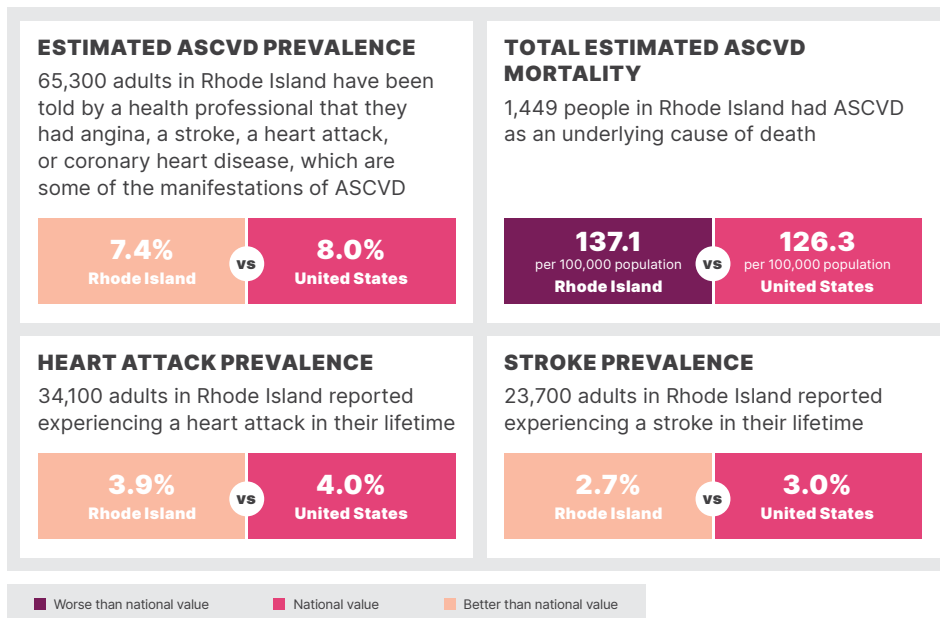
ESTIMATED ASCVD PREVALENCE

65,300 adults in Rhode Island have been told by a health professional that they had angina, a stroke, a heart attack, or coronary heart disease, which are some of the manifestations of ASCVD

7.4%
Rhode Island

vs

8.0%
United States

TOTAL ESTIMATED ASCVD MORTALITY

1,449 people in Rhode Island had ASCVD as an underlying cause of death

137.1
per 100,000 population
Rhode Island

vs

126.3
per 100,000 population
United States

HEART ATTACK PREVALENCE

34,100 adults in Rhode Island reported experiencing a heart attack in their lifetime

3.9%
Rhode Island

vs

4.0%
United States

STROKE PREVALENCE

23,700 adults in Rhode Island reported experiencing a stroke in their lifetime

2.7%
Rhode Island

vs

3.0%
United States

Worse than national value
National value
Better than national value